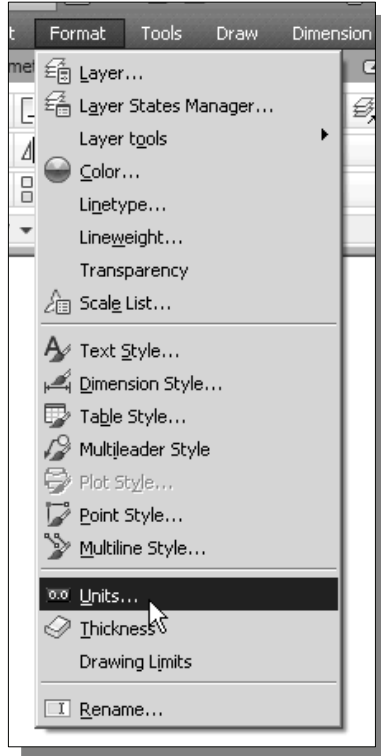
t Format Tools Draw Dimension

met

Layer...
Layer States Manager...
Layer tools
Color...
Linetype...
Lineweight...
Transparency
Scale List...
Text Style...
Dimension Style...
Table Style...
Multileader Style
Plot Style...
Point Style...
Multiline Style...
0.0 Units...
Thickness
Drawing Limits
Rename...